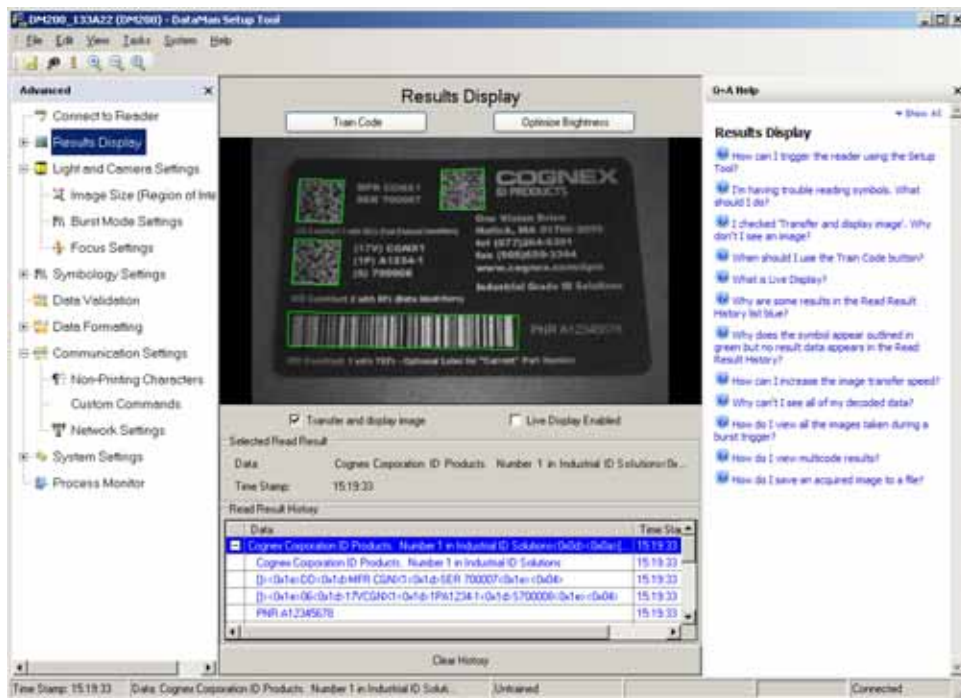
DM200_133A22 (DM200) - DataMan Setup Tool

File Edit View Tasks System Help

Advanced

Connect to Reader
Results Display
Light and Camera Settings
Image Size (Region of Inte
Burst Mode Settings
Focus Settings
Symbology Settings
Data Validation
Data Formatting
Communication Settings
Non-Printing Characters
Custom Commands
Network Settings
System Settings
Process Monitor

Results Display

Train Code

Optimize Brightness

COGNEX
ID PRODUCTS

MFR CGNX1
SER 700007

One Vision Drive
Natick, MA 01760-2059
tel (877)264-6391
fax (508)650-3344
www.cognex.com/ipm

(17V) CGNX1
(1P) A1234-1
(S) 700008

Industrial Grade ID Solutions

PNR A12345678

Transfer and display image

Live Display Enabled

Selected Read Result

Data:
Cognex Corporation ID Products. Number 1 in Industrial ID Solutions<0x...

Time Stamp:
15:19:33

Read Result History

| Data | Time Sta |
|---|---|
| Cognex Corporation ID Products. Number 1 in Industrial ID Solutions<0x0d><0x0a>[... | 15:19:33 |
| Cognex Corporation ID Products. Number 1 in Industrial ID Solutions | 15:19:33 |
| [)><0x1e>DD<0x1d>MFR CGNX1<0x1d>SER 700007<0x1e><0x04> | 15:19:33 |
| [)><0x1e>06<0x1d>17VCGNX1<0x1d>1PA1234-1<0x1d>S700008<0x1e><0x04> | 15:19:33 |
| PNR A12345678 | 15:19:33 |

Clear History

Q+A Help

Show All

Results Display

How can I trigger the reader using the Setup Tool?

I'm having trouble reading symbols. What should I do?

I checked 'Transfer and display image'. Why don't I see an image?

When should I use the Train Code button?

What is Live Display?

Why are some results in the Read Result History list blue?

Why does the symbol appear outlined in green but no result data appears in the Read Result History?

How can I increase the image transfer speed?

Why can't I see all of my decoded data?

How do I view all the images taken during a burst trigger?

How do I view multicode results?

How do I save an acquired image to a file?

Time Stamp: 15:19:33

Data: Cognex Corporation ID Products. Number 1 in Industrial ID Soluti...

Untrained

Connected